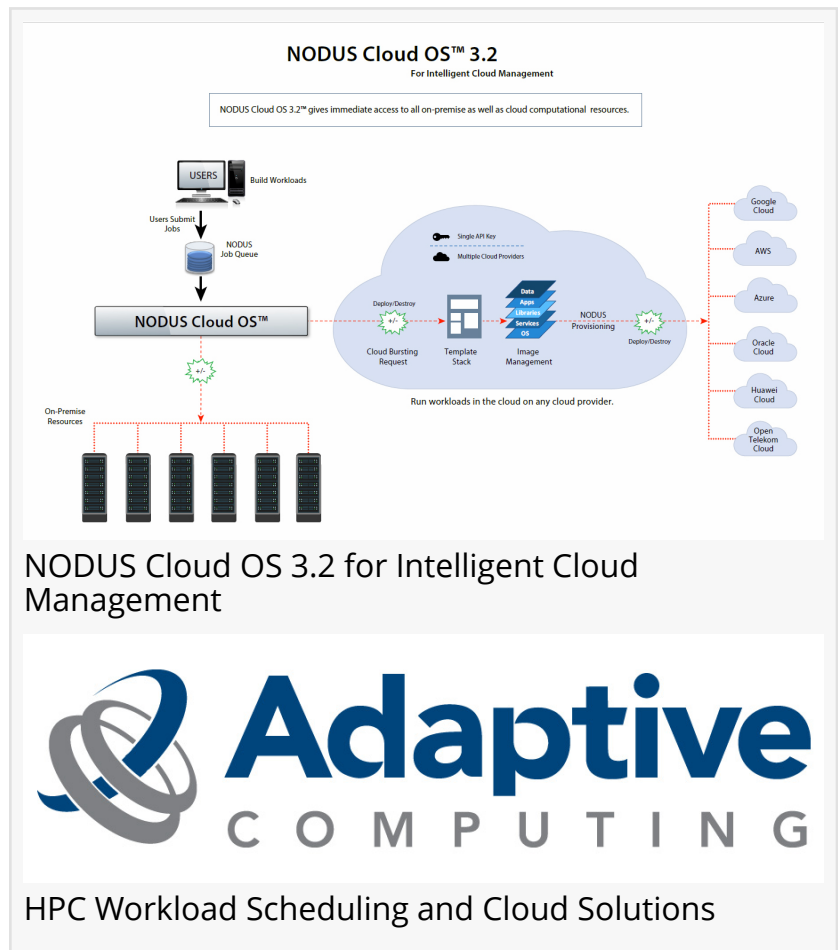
NODUS Cloud OS™ 3.2
For Intelligent Cloud Management

NODUS Cloud OS 3.2™ gives immediate access to all on-premise as well as cloud computational resources.

USERS

Build Workloads

Users Submit Jobs

NODUS Job Queue

NODUS Cloud OS™

+/-

On-Premise Resources

Single API Key

Multiple Cloud Providers

Deploy/Destroy

+/-

Cloud Bursting Request

Template Stack

Data
Apps
Libraries
Services
OS

Image Management

NODUS Provisioning

+/-

Deploy/Destroy

Run workloads in the cloud on any cloud provider.

Google Cloud

AWS

Azure

Oracle Cloud

Huawei Cloud

Open Telekom Cloud

NODUS Cloud OS 3.2 for Intelligent Cloud Management

Adaptive
COMPUTING

HPC Workload Scheduling and Cloud Solutions